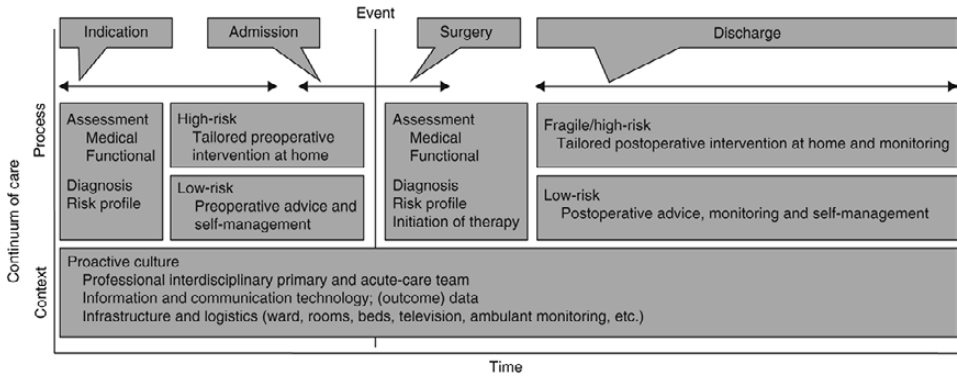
Event

Indication

Admission

Surgery

Discharge

Continuum of care

Process

Assessment
Medical
Functional

Diagnosis
Risk profile

High-risk
Tailored preoperative intervention at home

Low-risk
Preoperative advice and self-management

Assessment
Medical
Functional

Diagnosis
Risk profile
Initiation of therapy

Fragile/high-risk
Tailored postoperative intervention at home and monitoring

Low-risk
Postoperative advice, monitoring and self-management

Context

Proactive culture
Professional interdisciplinary primary and acute-care team
Information and communication technology; (outcome) data
Infrastructure and logistics (ward, rooms, beds, television, ambulant monitoring, etc.)

Time